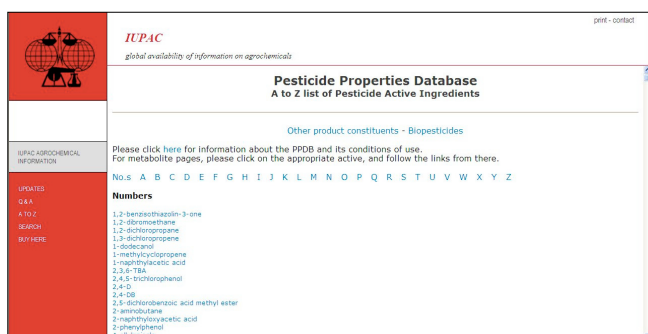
print - contact

IUPAC

global availability of information on agrochemicals

Pesticide Properties Database

A to Z list of Pesticide Active Ingredients

IUPAC AGROCHEMICAL INFORMATION

UPDATES
Q & A
A TO Z
SEARCH
BUY HERE

Other product constituents - Biopesticides

Please click here for information about the PPDB and its conditions of use.
For metabolite pages, please click on the appropriate active, and follow the links from there.

No.s A B C D E F G H I J K L M N O P Q R S T U V W X Y Z

Numbers

1,2-benzisothiazolin-3-one
1,2-dibromoethane
1,2-dichloropropane
1,3-dichloropropene
1-dodecanol
1-methylcyclopropene
1-naphthylacetic acid
2,3,6-TBA
2,4,5-trichlorophenol
2,4-D
2,4-DB
2,5-dichlorobenzoic acid methyl ester
2-aminobutane
2-naphthyloxyacetic acid
2-phenylphenol